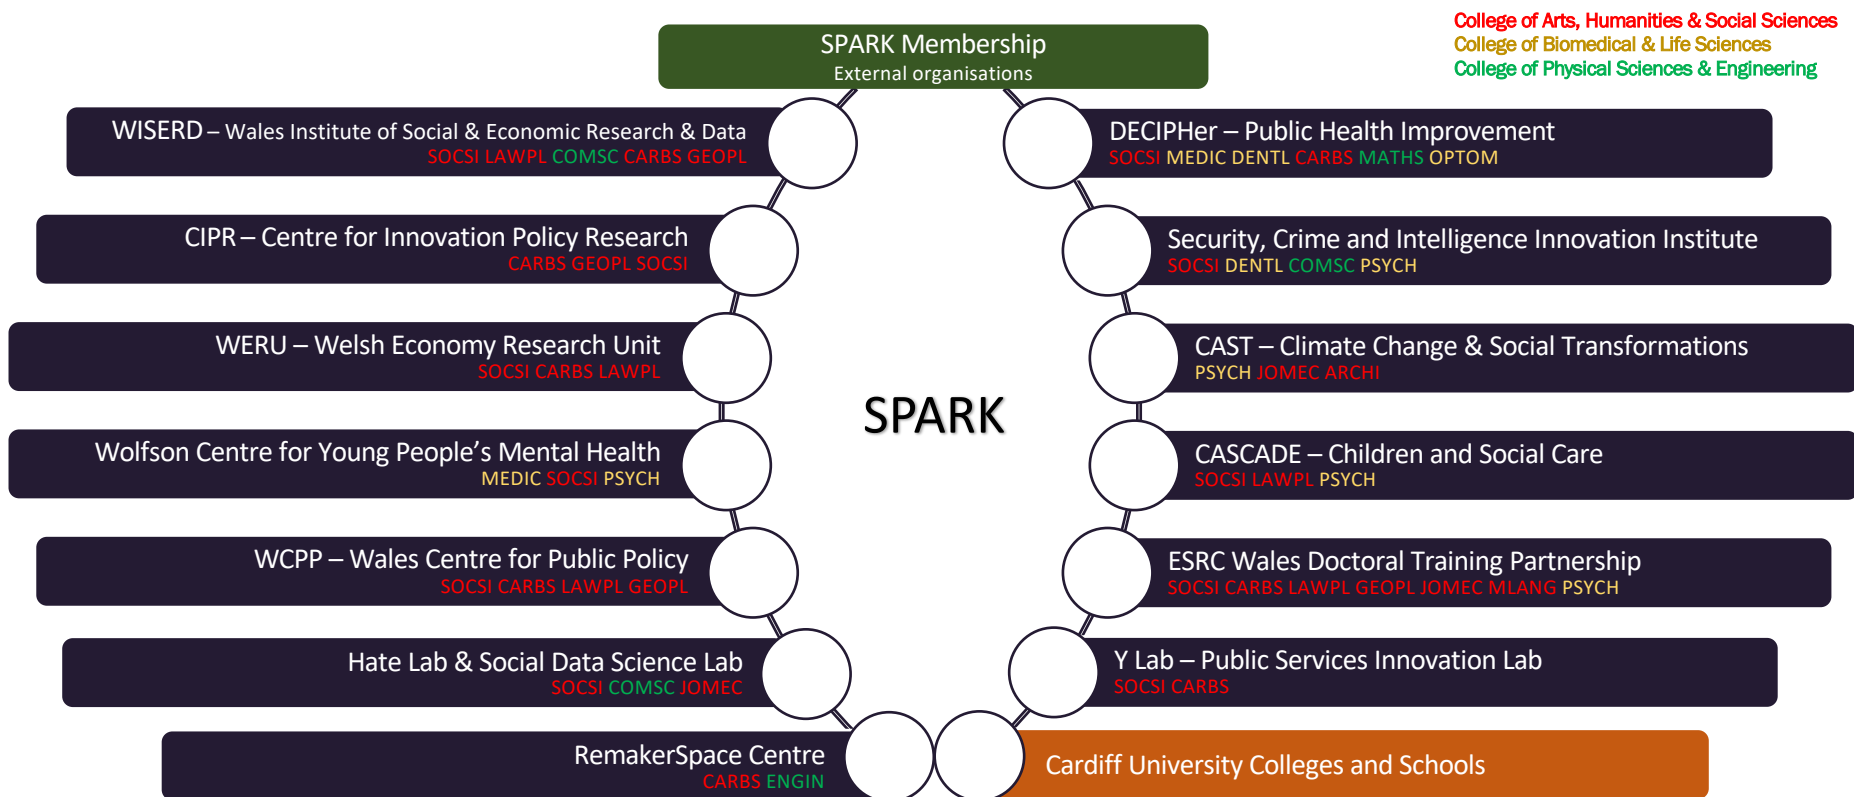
College of Arts, Humanities & Social Sciences
College of Biomedical & Life Sciences
College of Physical Sciences & Engineering

SPARK Membership
External organisations

WISERD – Wales Institute of Social & Economic Research & Data
SOCSI LAWPL COMSC CARBS GEOPL

CIPR – Centre for Innovation Policy Research
CARBS GEOPL SOCSI

WERU – Welsh Economy Research Unit
SOCSI CARBS LAWPL

Wolfson Centre for Young People's Mental Health
MEDIC SOCSI PSYCH

WCPP – Wales Centre for Public Policy
SOCSI CARBS LAWPL GEOPL

Hate Lab & Social Data Science Lab
SOCSI COMSC JOMEC

RemakerSpace Centre
CARBS ENGIN

SPARK

DECIPHer – Public Health Improvement
SOCSI MEDIC DENTL CARBS MATHS OPTOM

Security, Crime and Intelligence Innovation Institute
SOCSI DENTL COMSC PSYCH

CAST – Climate Change & Social Transformations
PSYCH JOMEC ARCHI

CASCADE – Children and Social Care
SOCSI LAWPL PSYCH

ESRC Wales Doctoral Training Partnership
SOCSI CARBS LAWPL GEOPL JOMEC MLANG PSYCH

Y Lab – Public Services Innovation Lab
SOCSI CARBS

Cardiff University Colleges and Schools